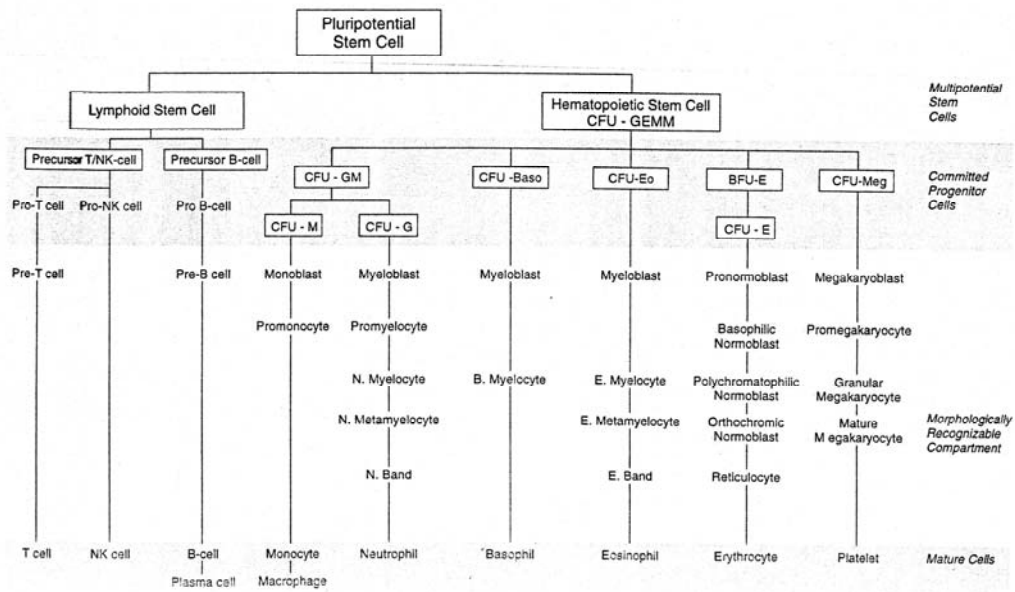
Pluripotential Stem Cell

Multipotential Stem Cells

Lymphoid Stem Cell

Hematopoietic Stem Cell CFU - GEMM

Precursor T/NK-cell

Precursor B-cell

CFU - GM

CFU -Baso

CFU-Eo

BFU-E

CFU-Meg

Committed Progenitor Cells

Pro-T cell

Pro-NK cell

Pro B-cell

CFU - M

CFU - G

CFU - E

Pre-T cell

Pre-B cell

Monoblast

Myeloblast

Myeloblast

Myeloblast

Pronormoblast

Megakaryoblast

Promonocyte

Promyelocyte

Basophilic Normoblast

Promegakaryocyte

N. Myelocyte

B. Myelocyte

E. Myelocyte

Polychromatophilic Normoblast

Granular Megakaryocyte

N. Metamyelocyte

E. Metamyelocyte

Orthochromic Normoblast

Mature M egakaryocyte

Morphologically Recognizable Compartment

N. Band

E. Band

Reticulocyte

T cell

NK cell

B-cell

Plasma cell

Monocyte

Macrophage

Neutrophil

Basophil

Eosinophil

Erythrocyte

Platelet

Mature Cells